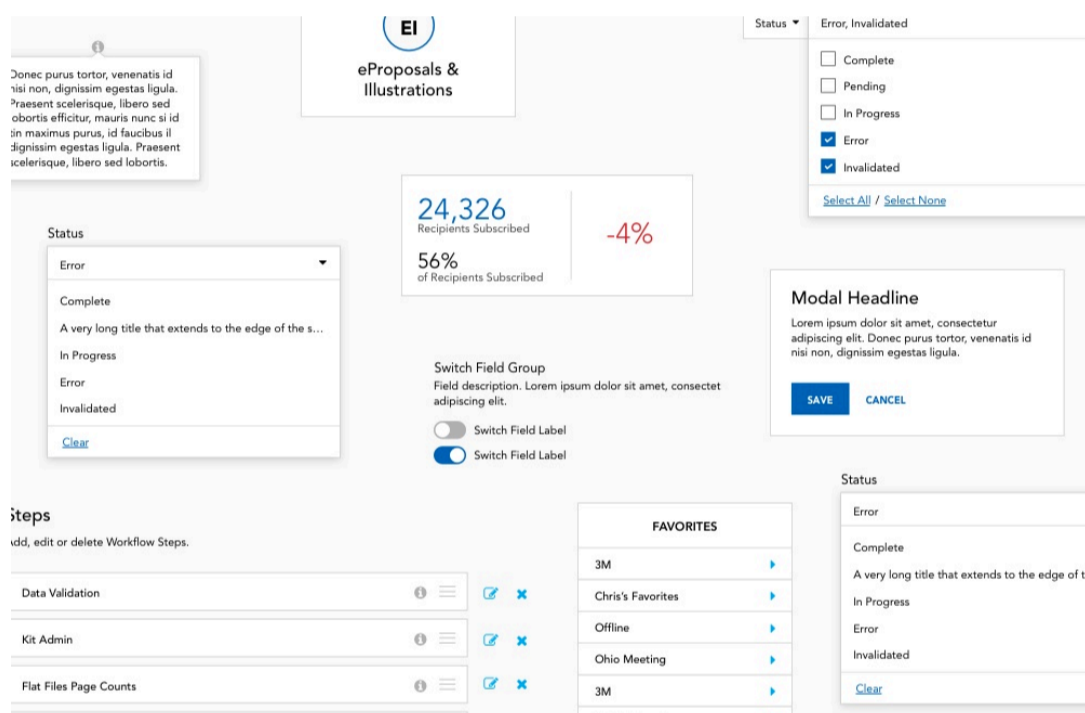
Donec purus tortor, venenatis id nisi non, dignissim egestas ligula. Praesent scelerisque, libero sed lobortis efficitur, mauris nunc si id tin maximus purus, id faucibus il dignissim egestas ligula. Praesent scelerisque, libero sed lobortis.

EI

eProposals & Illustrations

Status

Error, Invalidated

Complete

Pending

In Progress

Error

Invalidated

Select All / Select None

24,326
Recipients Subscribed

56%
of Recipients Subscribed

-4%

Status

Error

Complete

A very long title that extends to the edge of the s...

In Progress

Error

Invalidated

Clear

Modal Headline

Lorem ipsum dolor sit amet, consectetur adipiscing elit. Donec purus tortor, venenatis id nisi non, dignissim egestas ligula.

SAVE

CANCEL

Switch Field Group

Field description. Lorem ipsum dolor sit amet, consectet adipiscing elit.

Switch Field Label

Switch Field Label

Status

Error

Complete

A very long title that extends to the edge of t

In Progress

Error

Invalidated

Clear

Steps

dd, edit or delete Workflow Steps.

Data Validation

Kit Admin

Flat Files Page Counts

FAVORITES

3M

Chris's Favorites

Offline

Ohio Meeting

3M